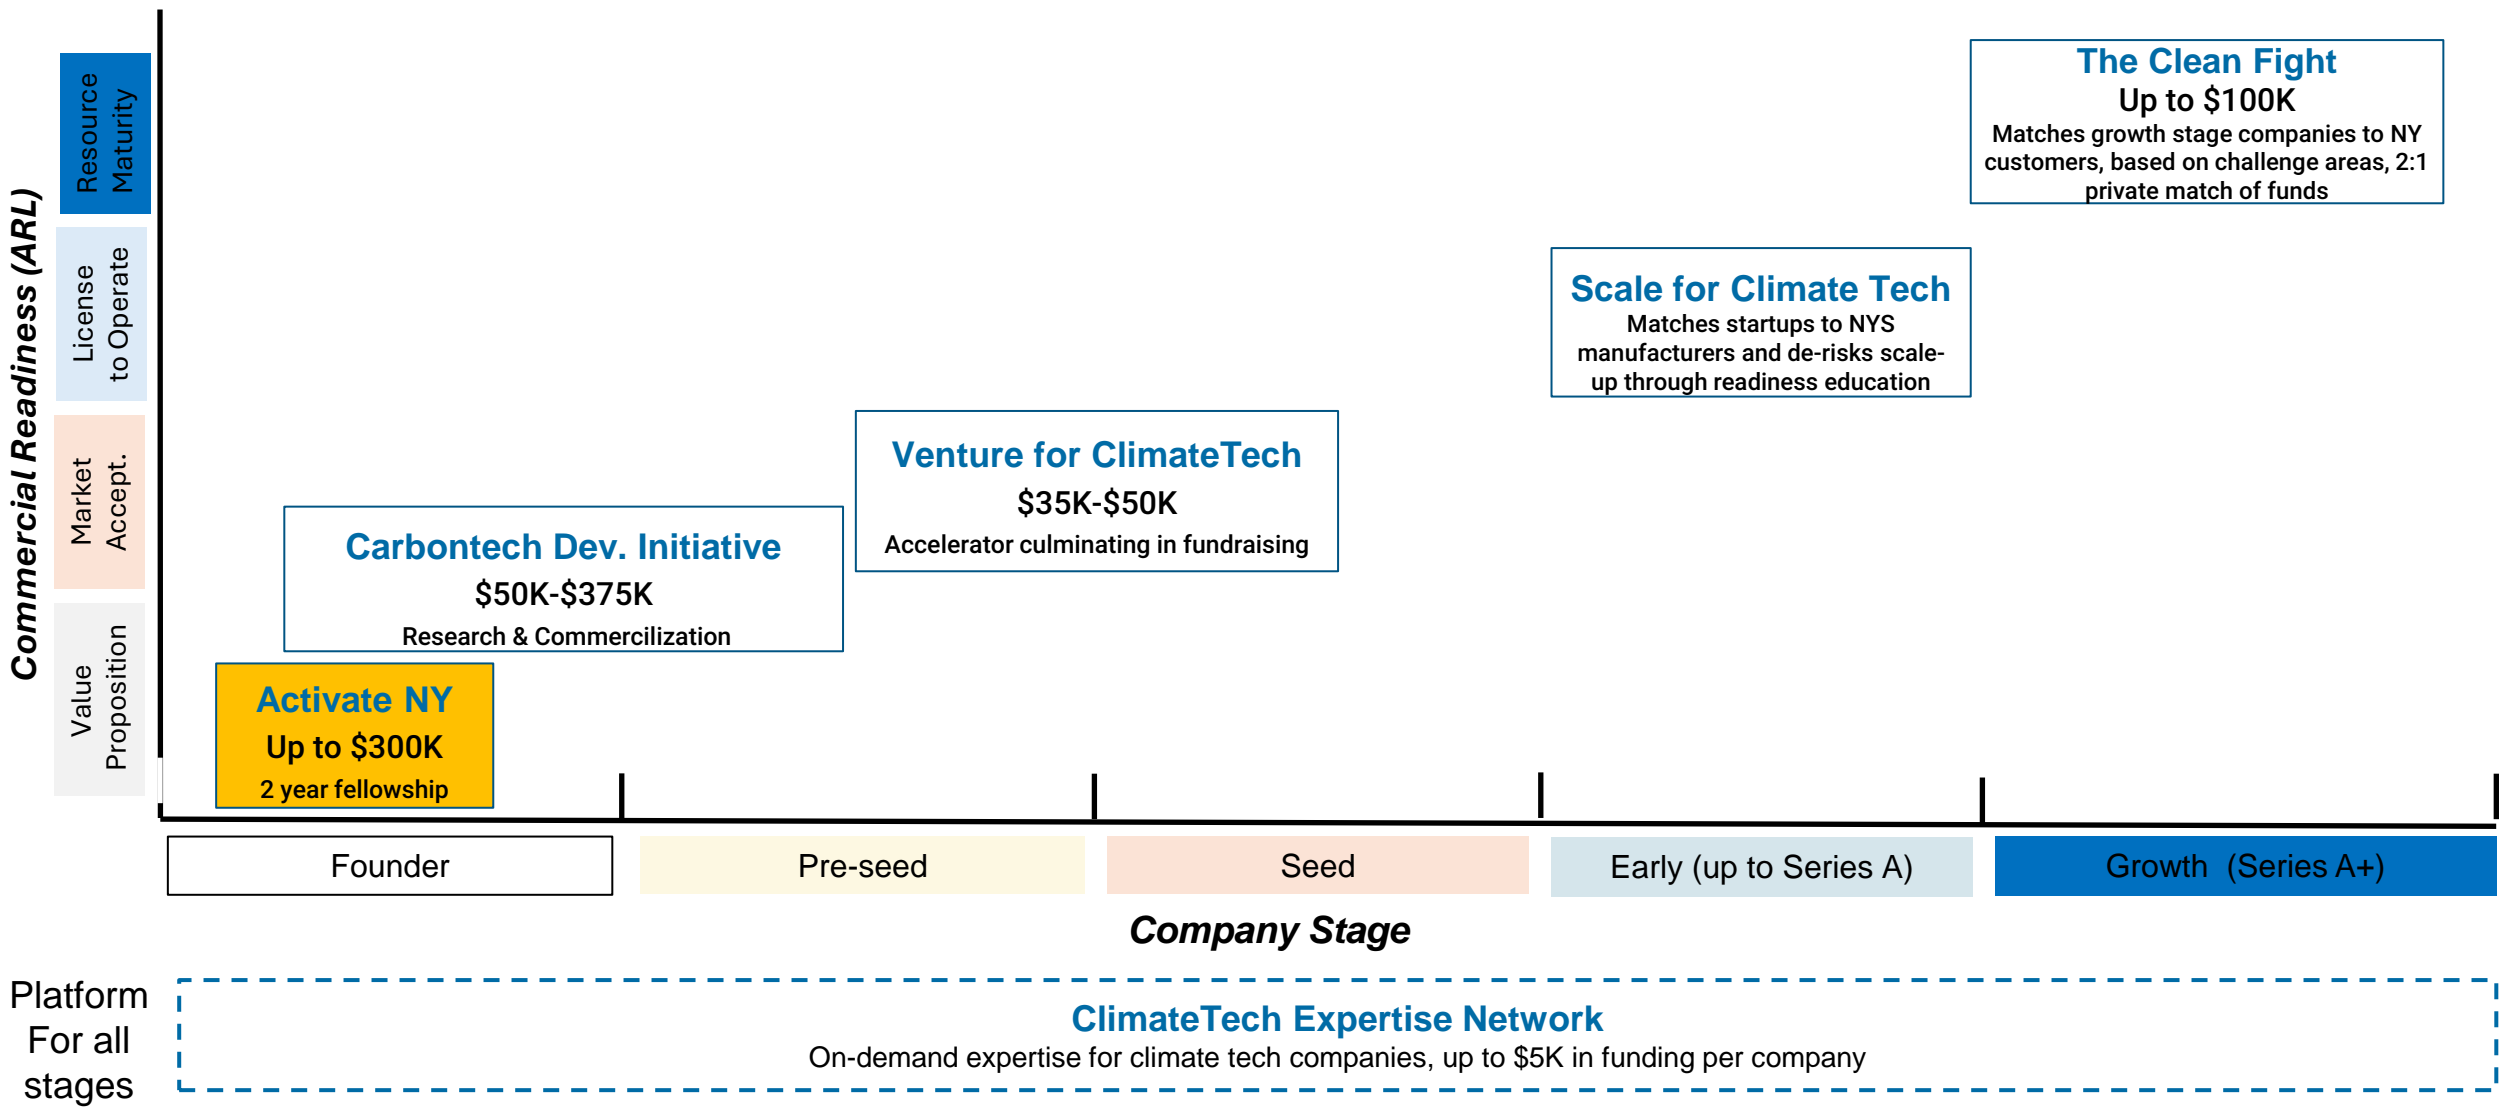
Commercial Readiness (ARL)

Resource Maturity

License to Operate

Market Accept.

Value Proposition

The Clean Fight
Up to $100K
Matches growth stage companies to NY customers, based on challenge areas, 2:1 private match of funds

Scale for Climate Tech
Matches startups to NYS manufacturers and de-risks scale-up through readiness education

Venture for ClimateTech
$35K-$50K
Accelerator culminating in fundraising

Carbontech Dev. Initiative
$50K-$375K
Research & Commercilization

Activate NY
Up to $300K
2 year fellowship

Founder

Pre-seed

Seed

Early (up to Series A)

Growth (Series A+)

Company Stage

Platform For all stages

ClimateTech Expertise Network
On-demand expertise for climate tech companies, up to $5K in funding per company